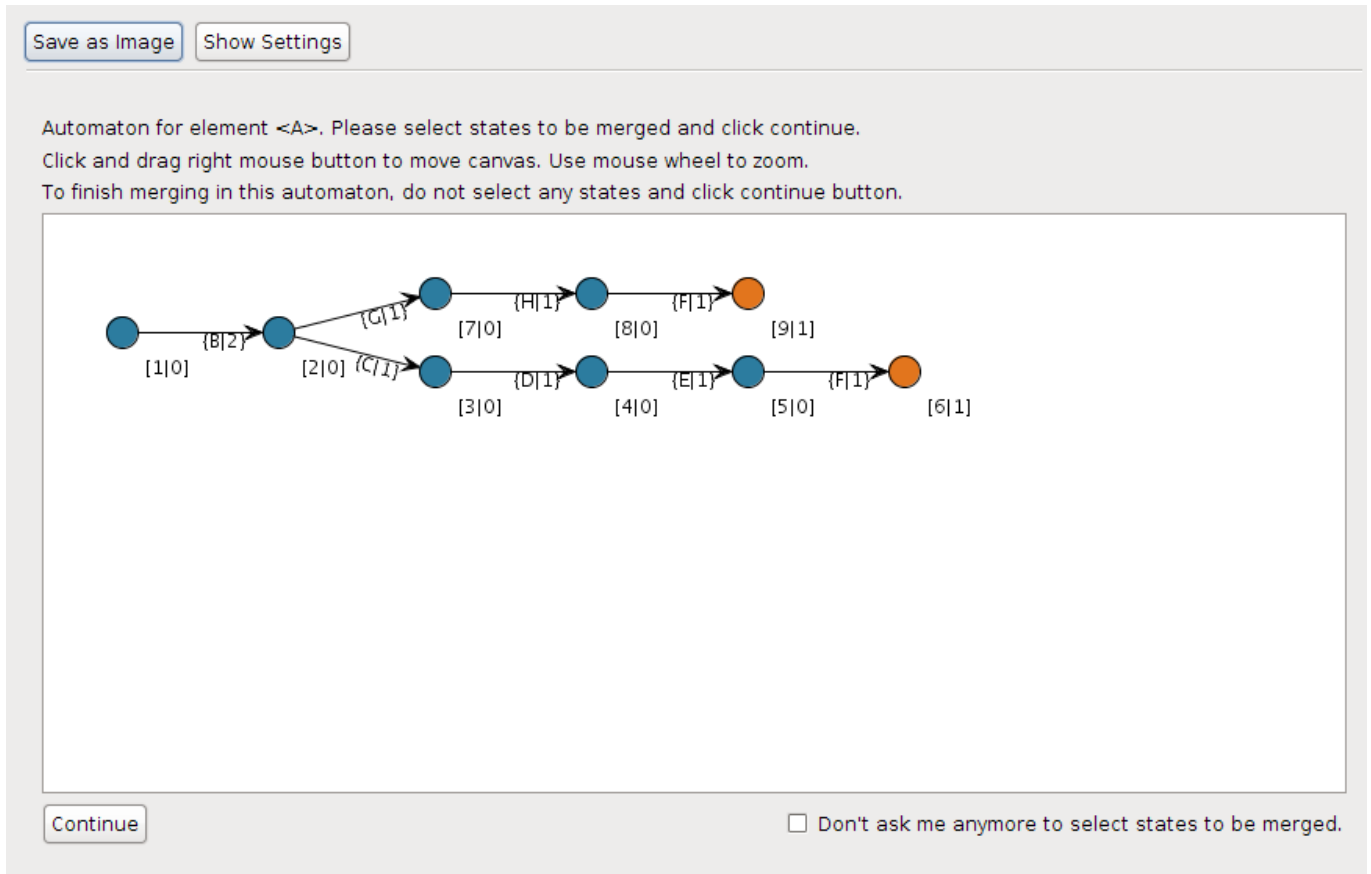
Save as Image Show Settings

Automaton for element <A>. Please select states to be merged and click continue.
Click and drag right mouse button to move canvas. Use mouse wheel to zoom.
To finish merging in this automaton, do not select any states and click continue button.

{G|1} {H|1} {F|1}
[7|0] [8|0] [9|1]
{B|2}
[1|0] [2|0] {C|1} {D|1} {E|1} {F|1}
[3|0] [4|0] [5|0] [6|1]

Continue

Don't ask me anymore to select states to be merged.